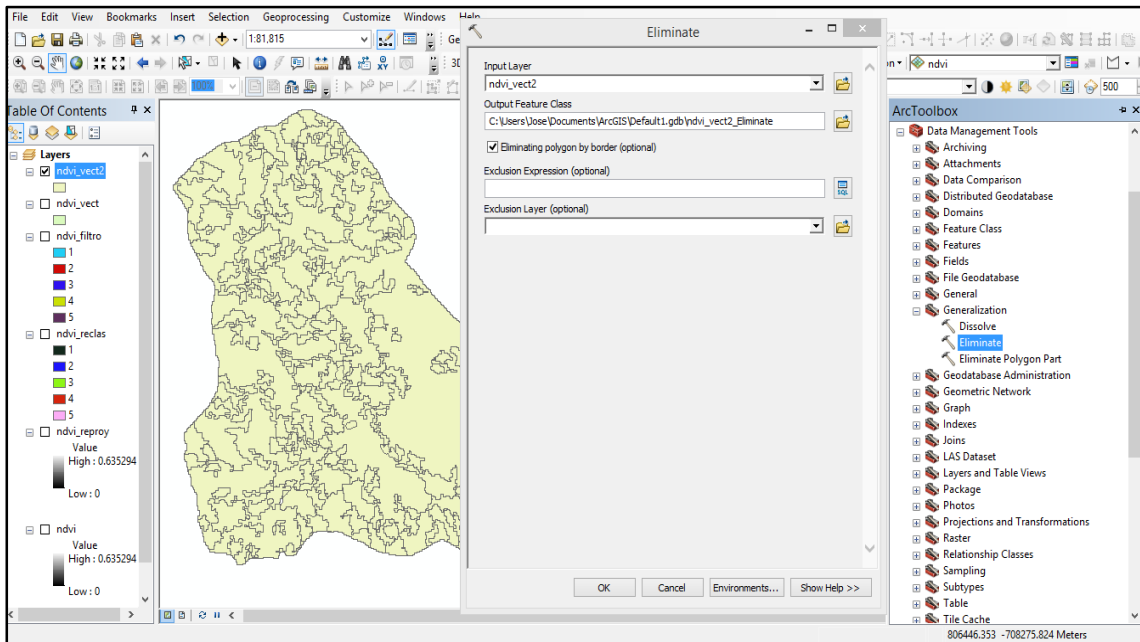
File Edit View Bookmarks Insert Selection Geoprocessing Customize Windows Help

1:81,815

Table Of Contents

Layers
ndvi_vect2
ndvi_vect
ndvi_filtro
1
2
3
4
5
ndvi_reclas
1
2
3
4
5
ndvi_reproy
Value
High : 0.635294
Low : 0
ndvi
Value
High : 0.635294
Low : 0

Eliminate

Input Layer
ndvi_vect2
Output Feature Class
C:\Users\Jose\Documents\ArcGIS\Default1.gdb\ndvi_vect2_Eliminate
Eliminating polygon by border (optional)
Exclusion Expression (optional)
Exclusion Layer (optional)

OK Cancel Environments... Show Help >>

ndvi
500

ArcToolbox
Data Management Tools
Archiving
Attachments
Data Comparison
Distributed Geodatabase
Domains
Feature Class
Features
Fields
File Geodatabase
General
Generalization
Dissolve
Eliminate
Eliminate Polygon Part
Geodatabase Administration
Geometric Network
Graph
Indexes
Joins
LAS Dataset
Layers and Table Views
Package
Photos
Projections and Transformations
Raster
Relationship Classes
Sampling
Subtypes
Table
Tile Cache

806446.353 -708275.824 Meters